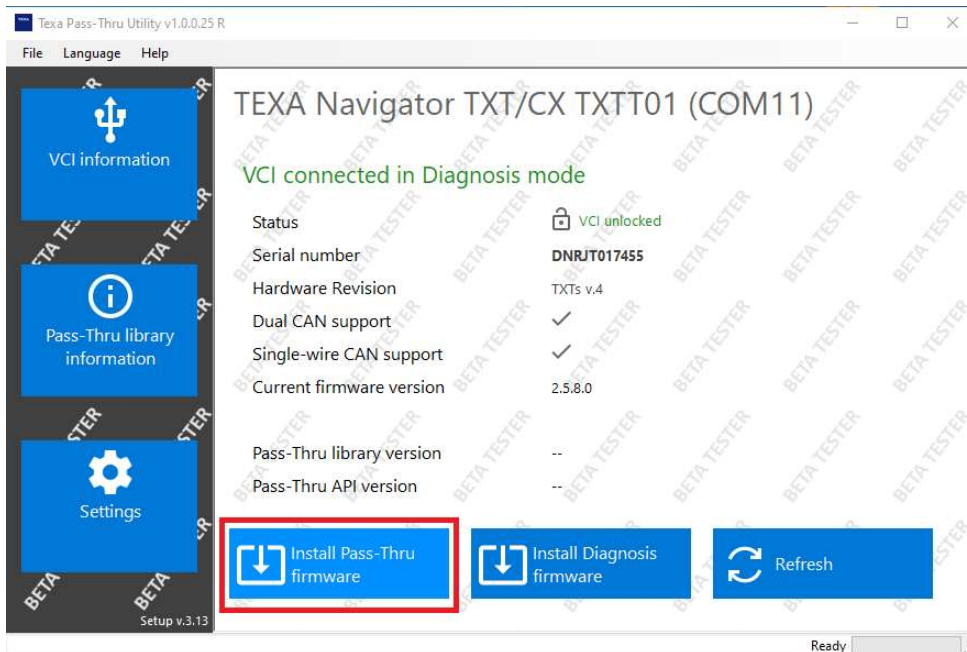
Texa Pass-Thru Utility v1.0.0.25 R

File Language Help

VCI information

Pass-Thru library information

Settings

Setup v.3.13

TEXA Navigator TXT/CX TXTT01 (COM11)

VCI connected in Diagnosis mode

| | |
|---|---|
| Status | VCI unlocked |
| Serial number | DNRJT017455 |
| Hardware Revision | TXTs v.4 |
| Dual CAN support | ✓ |
| Single-wire CAN support | ✓ |
| Current firmware version | 2.5.8.0 |
| Pass-Thru library version | -- |
| Pass-Thru API version | -- |

Install Pass-Thru firmware

Install Diagnosis firmware

Refresh

Ready

BETA TESTER